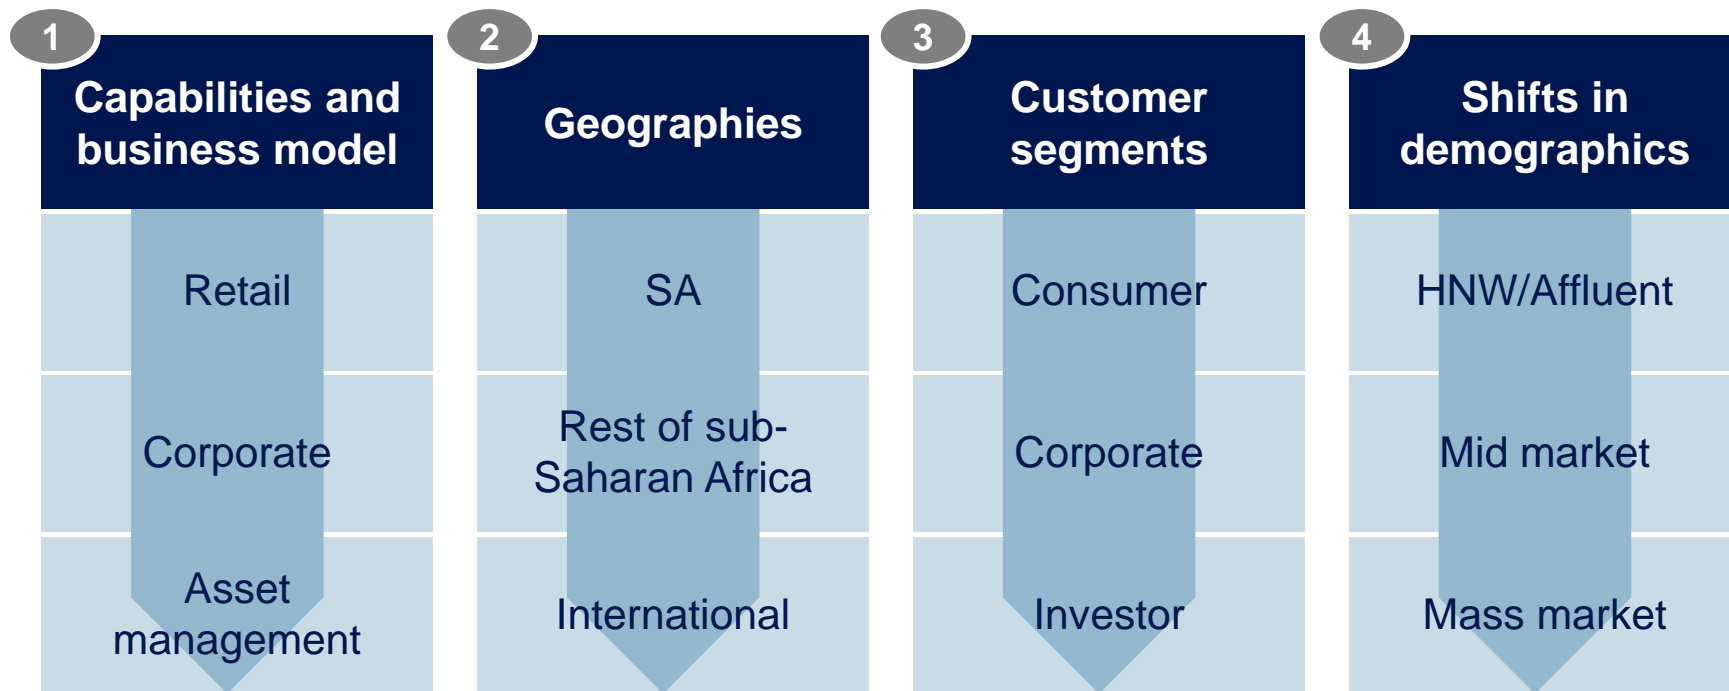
1

Capabilities and business model

Retail

Corporate

Asset management

2

Geographies

SA

Rest of sub-Saharan Africa

International

3

Customer segments

Consumer

Corporate

Investor

4

Shifts in demographics

HNW/Affluent

Mid market

Mass market